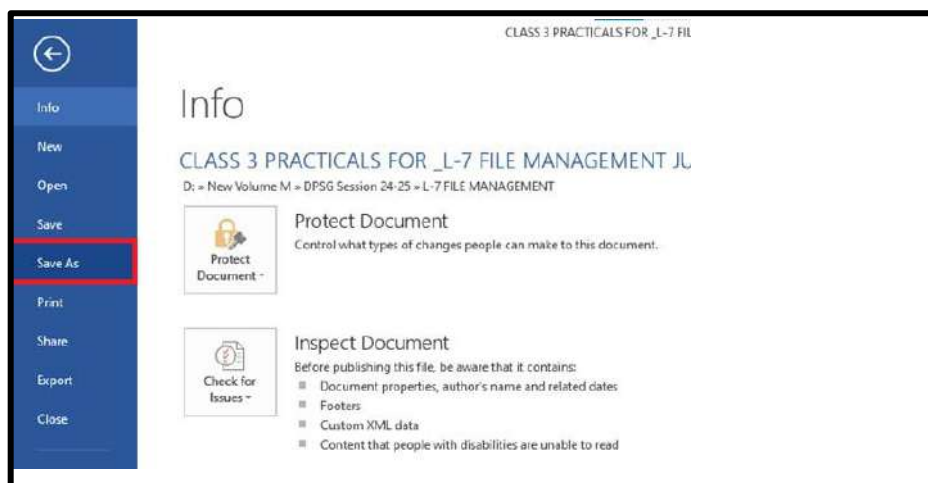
CLASS 3 PRACTICALS FOR _L-7 FIL

Info
New
Open
Save
Save As
Print
Share
Export
Close

Info

CLASS 3 PRACTICALS FOR _L-7 FILE MANAGEMENT JU

D: » New Volume M » DPSG Session 24-25 » L-7 FILE MANAGEMENT

Protect Document ~

Protect Document

Control what types of changes people can make to this document.

Check for Issues ~

Inspect Document

Before publishing this file, be aware that it contains:

- Document properties, author's name and related dates
- Footers
- Custom XML data
- Content that people with disabilities are unable to read